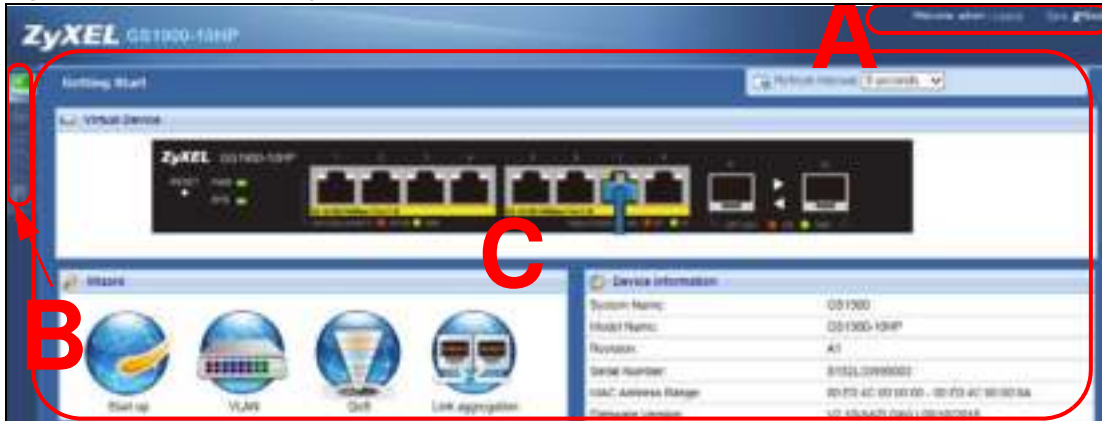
ZyXEL GS1900-10HP

A

Welcome admin | Logout Save

Getting Start

Refresh Interval 5 seconds

Virtual Device

ZyXEL GS1900-10HP

C

B

Wizard

Start up

VLAN

QoS

Link aggregation

Device Information

| | |
|---|---|
| System Name: | GS1900 |
| Model Name: | GS1900-10HP |
| Revision: | A1 |
| Serial Number: | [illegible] |
| MAC Address Range: | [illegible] |
| Firmware Version: | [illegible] |